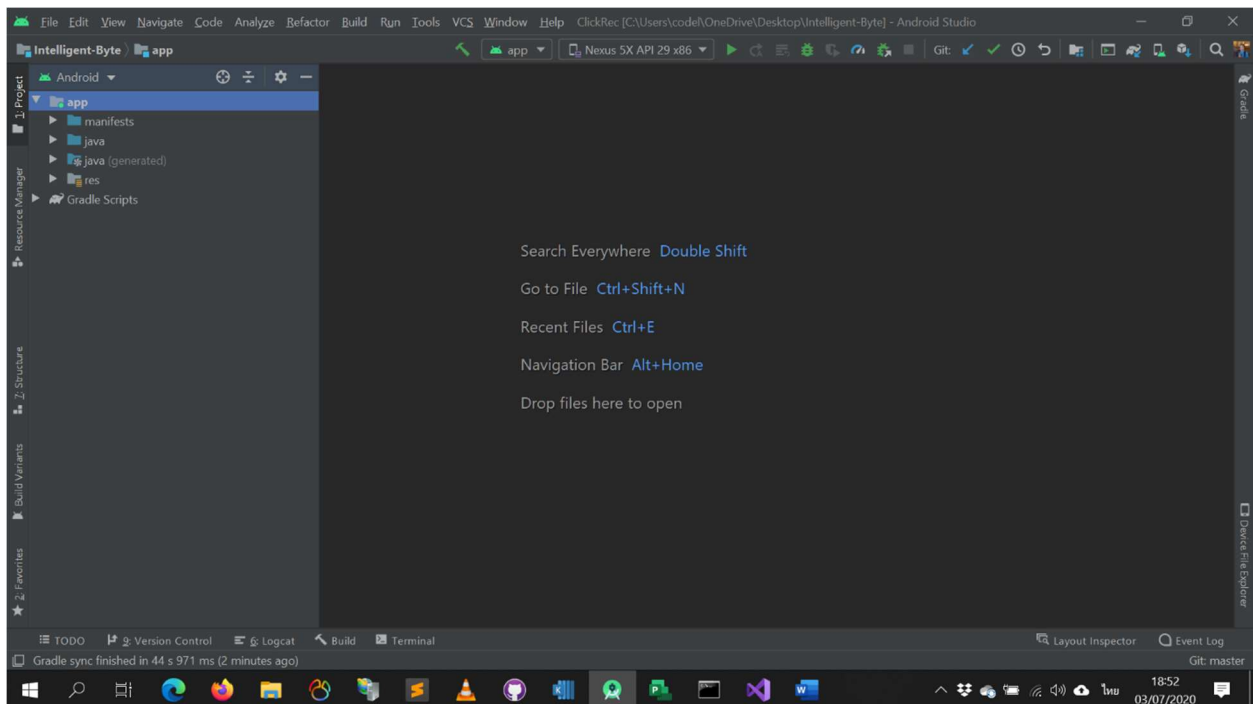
File Edit View Navigate Code Analyze Refactor Build Run Tools VCS Window Help ClickRec [C:\Users\codel\OneDrive\Desktop\Intelligent-Byte] - Android Studio

Intelligent-Byte 〉 app

app ▾ Nexus 5X API 29 x86 ▾ Git:

1: Project

Resource Manager

Z: Structure

Build Variants

2: Favorites

Gradle

Device File Explorer

Android ▾

app
manifests
java
java (generated)
res
Gradle Scripts

Search Everywhere Double Shift

Go to File Ctrl+Shift+N

Recent Files Ctrl+E

Navigation Bar Alt+Home

Drop files here to open

TODO 9: Version Control 6: Logcat Build Terminal Layout Inspector Event Log

Gradle sync finished in 44 s 971 ms (2 minutes ago)

Git: master

ไทย 18:52 03/07/2020